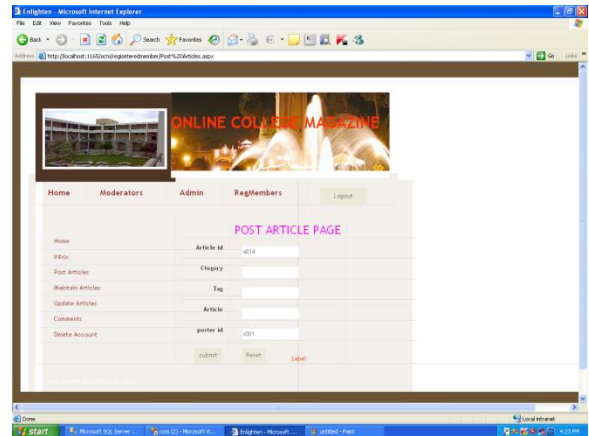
Enlighten - Microsoft Internet Explorer

File Edit View Favorites Tools Help

Back Search Favorites

Address http://localhost:1165/ocm/registeredmember/Post%20Articles.aspx Go Links

ONLINE COLLEGE MAGAZINE

Home Moderators Admin RegMembers Logout

POST ARTICLE PAGE

Home
Inbox
Post Articles
Maintain Articles
Update Articles
Comments
Delete Account

| | |
|---|---|
| Article id | a014 |
| Ctegary | |
| Tag | |
| Article | |
| poster id | s001 |

submit Reset Label

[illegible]

Done Local intranet

start Microsoft SQL Server ... ocm (2) - Microsoft Vi... Enlighten - Microsoft ... untitled - Paint 4:23 PM